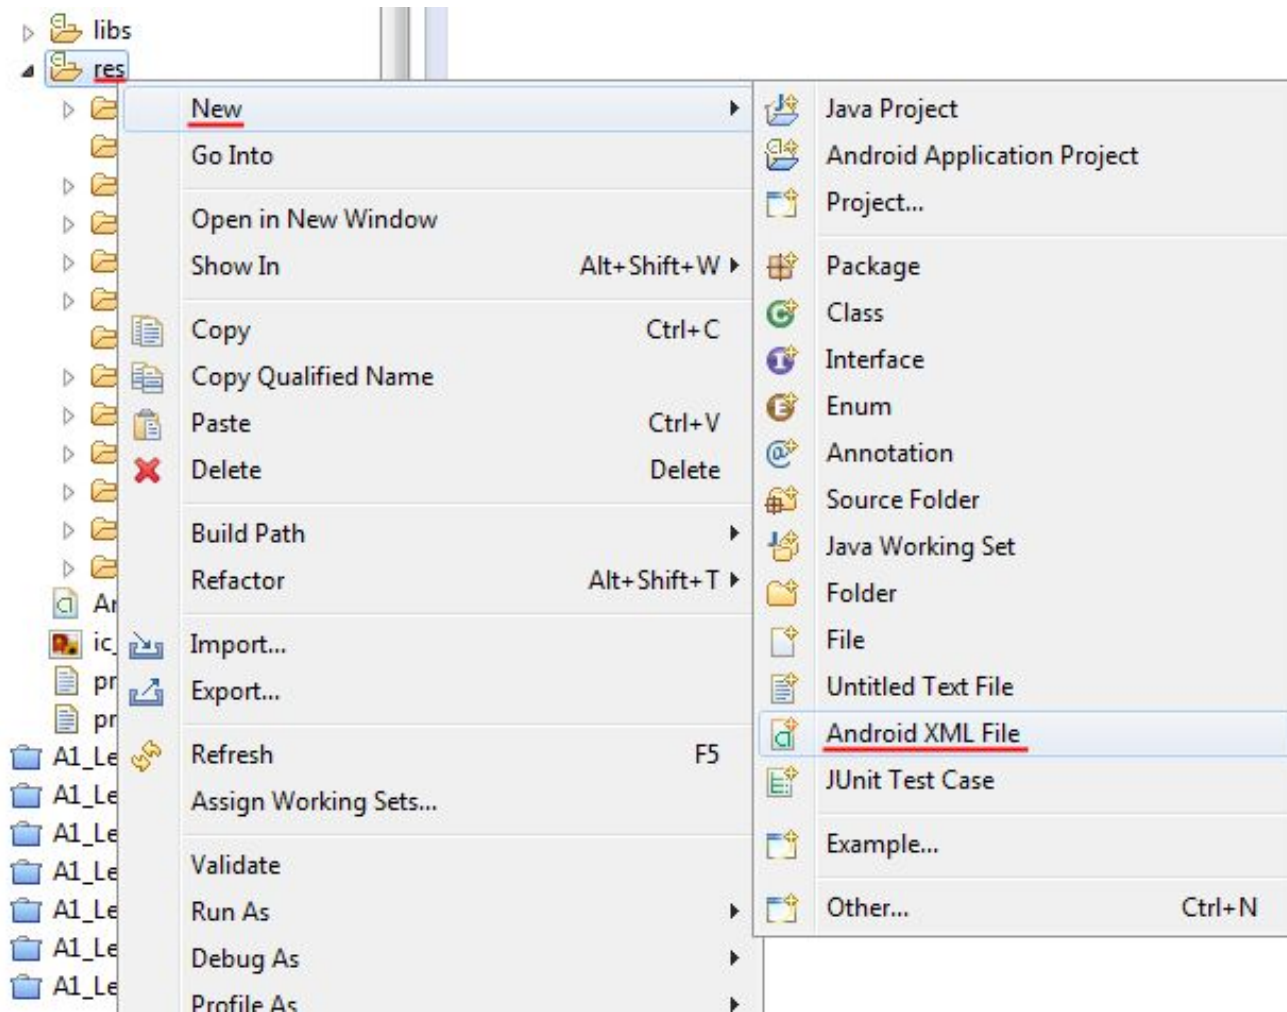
libs
res
Ar
ic
pr
pr
A1_Le
A1_Le
A1_Le
A1_Le
A1_Le
A1_Le
A1_Le

New
Go Into
Open in New Window
Show In Alt+Shift+W
Copy Ctrl+C
Copy Qualified Name
Paste Ctrl+V
Delete Delete
Build Path
Refactor Alt+Shift+T
Import...
Export...
Refresh F5
Assign Working Sets...
Validate
Run As
Debug As
Profile As

Java Project
Android Application Project
Project...
Package
Class
Interface
Enum
Annotation
Source Folder
Java Working Set
Folder
File
Untitled Text File
Android XML File
JUnit Test Case
Example...
Other... Ctrl+N